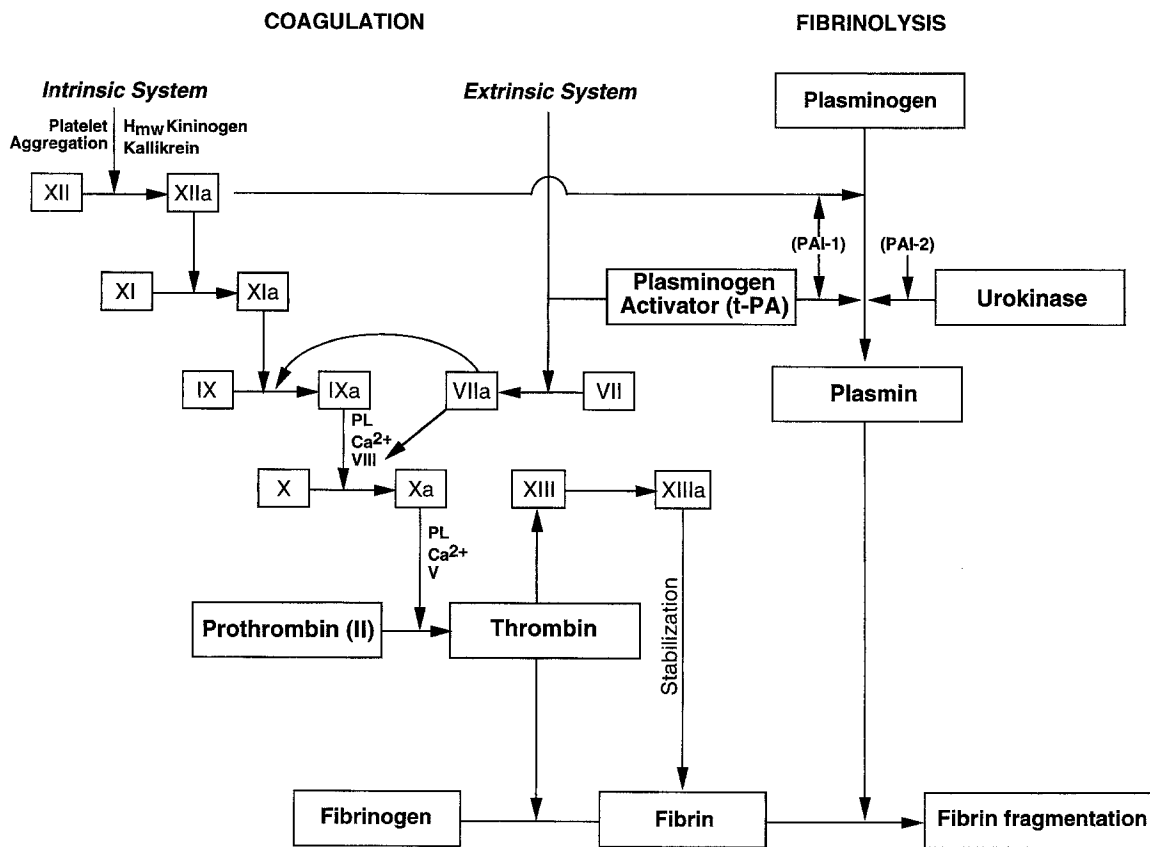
COAGULATION

FIBRINOLYSIS

Intrinsic System

Platelet Aggregation

$H_{mw}$ Kininogen Kallikrein

Extrinsic System

Plasminogen

XII

XIIa

(PAI-1)

(PAI-2)

XI

XIa

Plasminogen Activator (t-PA)

Urokinase

IX

IXa

VIIa

VII

Plasmin

PL $Ca^{2+}$ VIII

X

Xa

XIII

XIIIa

PL $Ca^{2+}$ V

Stabilization

Prothrombin (II)

Thrombin

Fibrinogen

Fibrin

Fibrin fragmentation